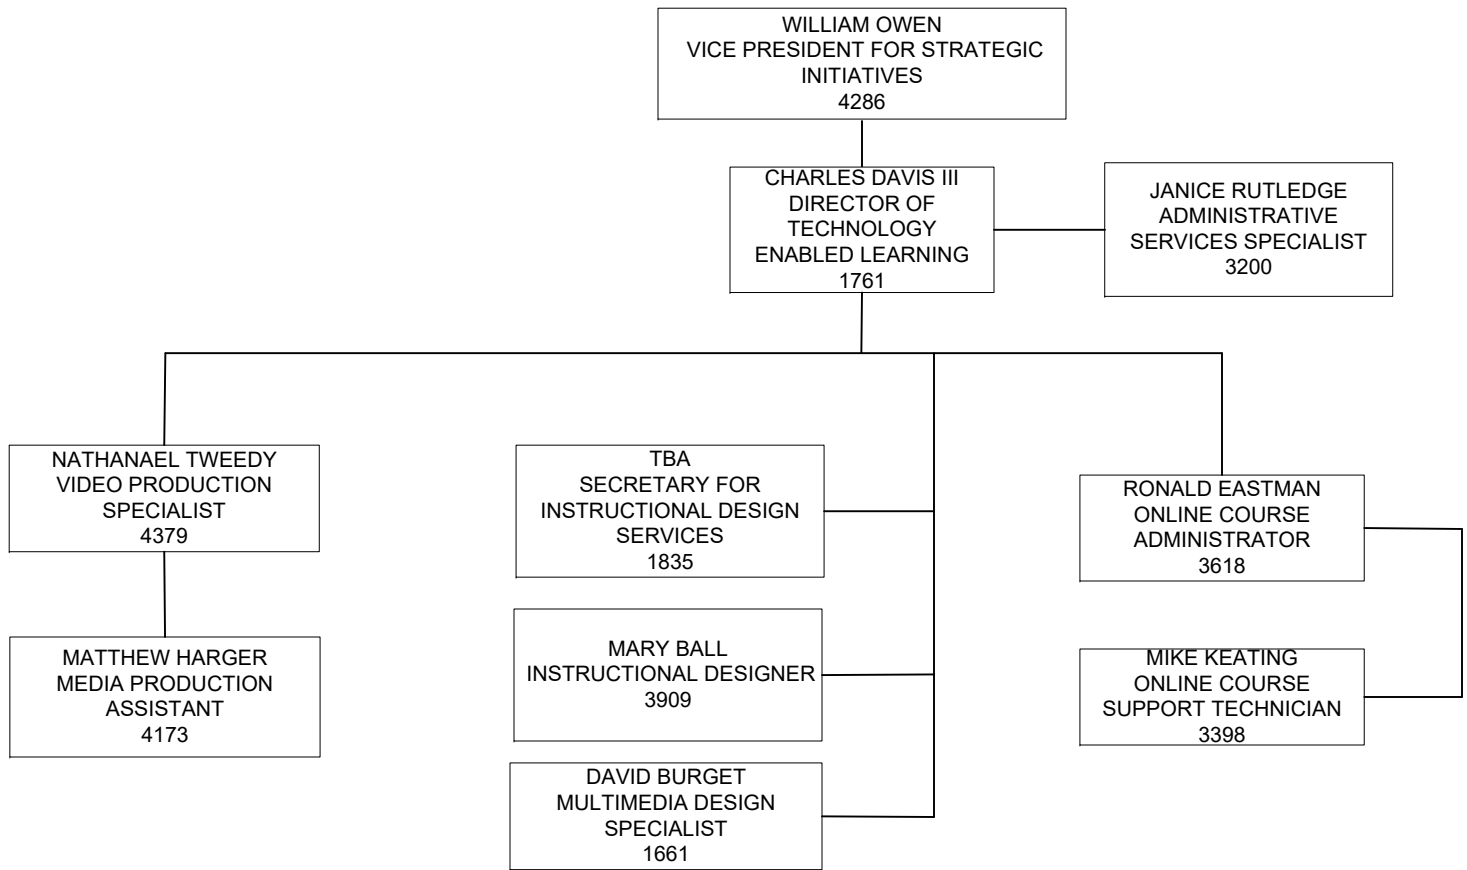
WILLIAM OWEN
VICE PRESIDENT FOR STRATEGIC INITIATIVES
4286

CHARLES DAVIS III
DIRECTOR OF TECHNOLOGY ENABLED LEARNING
1761

JANICE RUTLEDGE
ADMINISTRATIVE SERVICES SPECIALIST
3200

NATHANAEL TWEEDY
VIDEO PRODUCTION SPECIALIST
4379

MATTHEW HARGER
MEDIA PRODUCTION ASSISTANT
4173

TBA
SECRETARY FOR INSTRUCTIONAL DESIGN SERVICES
1835

MARY BALL
INSTRUCTIONAL DESIGNER
3909

DAVID BURGET
MULTIMEDIA DESIGN SPECIALIST
1661

RONALD EASTMAN
ONLINE COURSE ADMINISTRATOR
3618

MIKE KEATING
ONLINE COURSE SUPPORT TECHNICIAN
3398